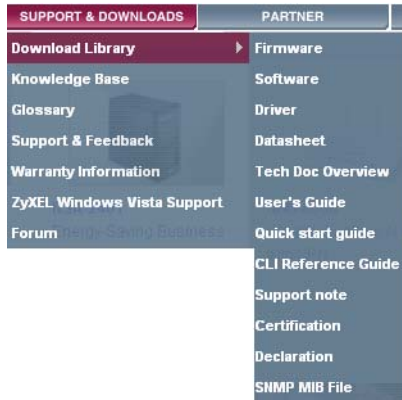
SUPPORT & DOWNLOADS
PARTNER

Download Library
Knowledge Base
Glossary
Support & Feedback
Warranty Information
ZyXEL Windows Vista Support
Forum

Firmware
Software
Driver
Datasheet
Tech Doc Overview
User's Guide
Quick start guide
CLI Reference Guide
Support note
Certification
Declaration
SNMP MIB File